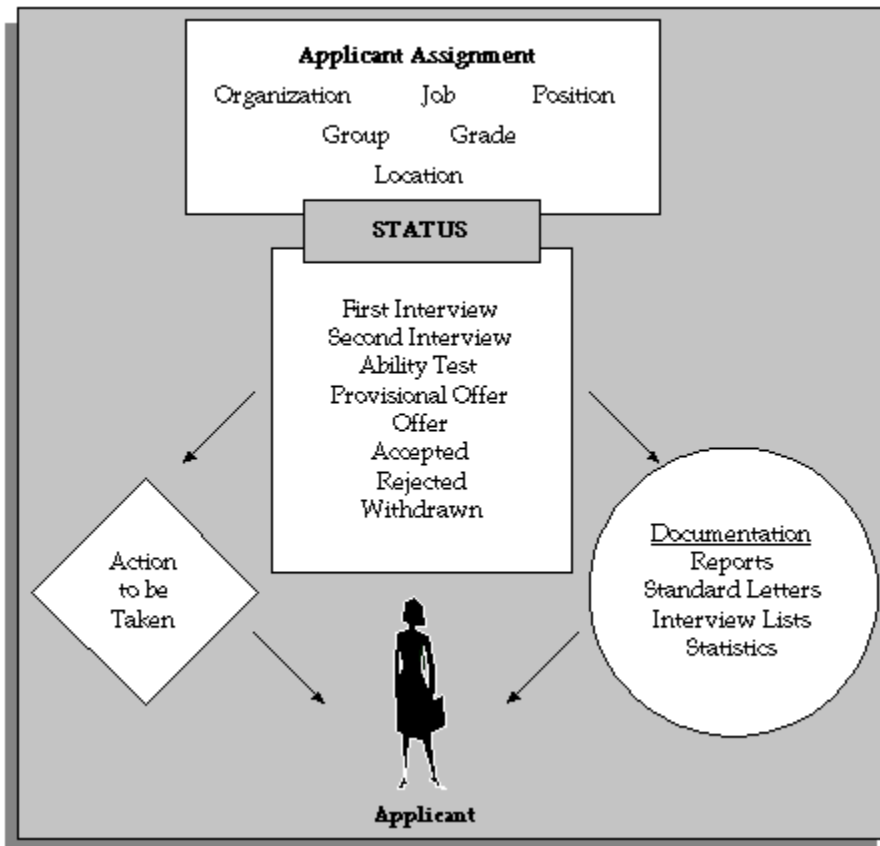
Applicant Assignment
Organization Job Position
Group Grade
Location

STATUS

First Interview
Second Interview
Ability Test
Provisional Offer
Offer
Accepted
Rejected
Withdrawn

Action to be Taken

Documentation
Reports
Standard Letters
Interview Lists
Statistics

Applicant